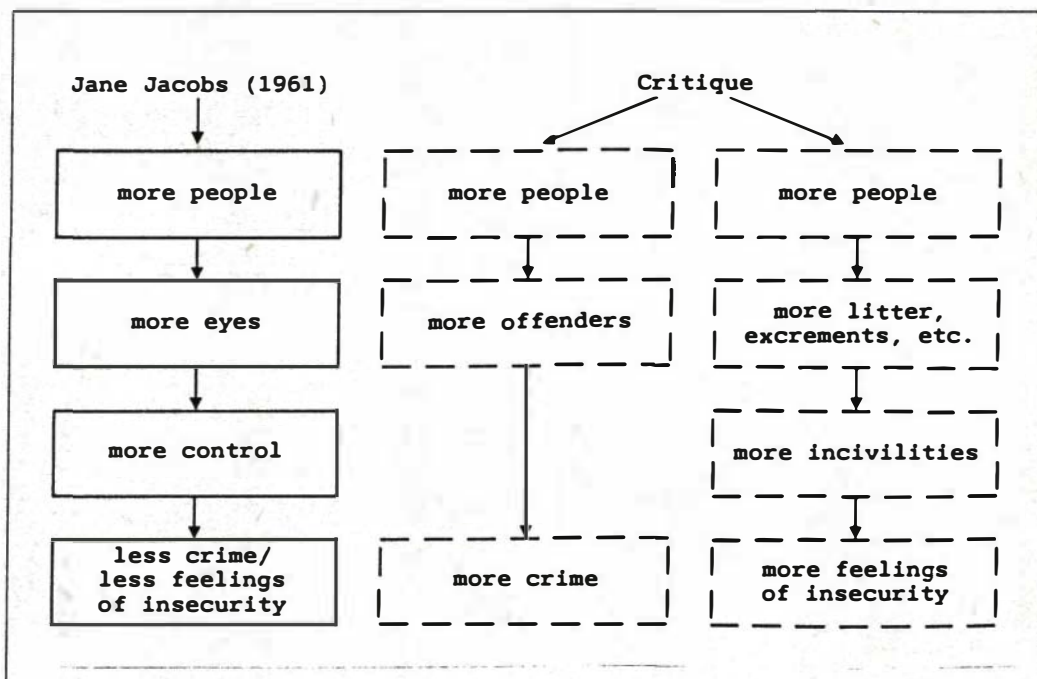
Jane Jacobs (1961)

more people

more eyes

more control

less crime/ less feelings of insecurity

Critique

more people

more offenders

more crime

more people

more litter, excrements, etc.

more incivilities

more feelings of insecurity